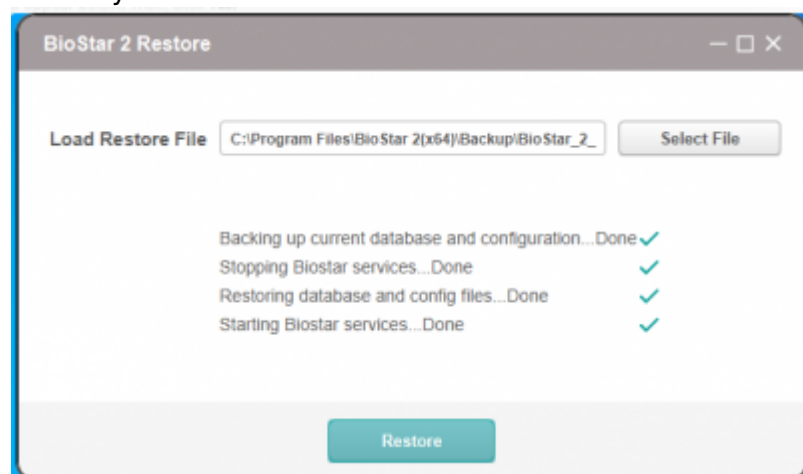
BioStar 2 Restore

Load Restore File C:\Program Files\BioStar 2(x64)\Backup\BioStar_2_ Select File

Backing up current database and configuration...Done
Stopping Biostar services...Done
Restoring database and config files...Done
Starting Biostar services...Done

Restore